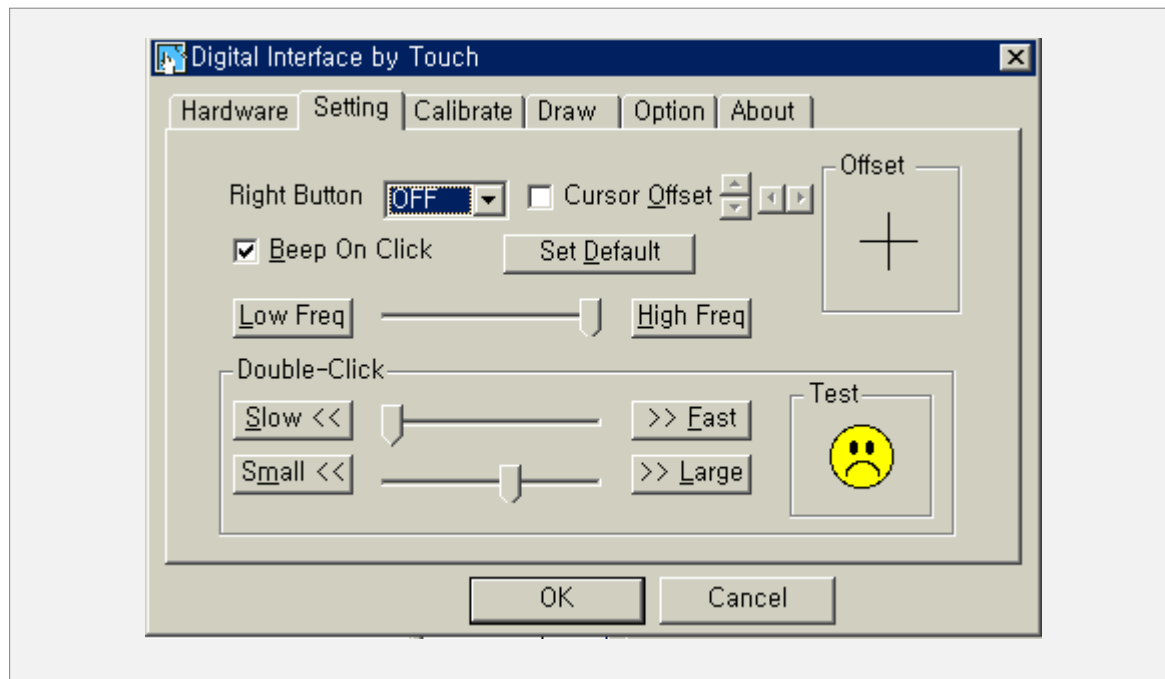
Digital Interface by Touch

Hardware | Setting | Calibrate | Draw | Option | About

Right Button OFF

Cursor Offset

Offset

Beep On Click

Set Default

Low Freq

High Freq

Double-Click

Slow <<

>> Fast

Small <<

>> Large

Test

OK

Cancel